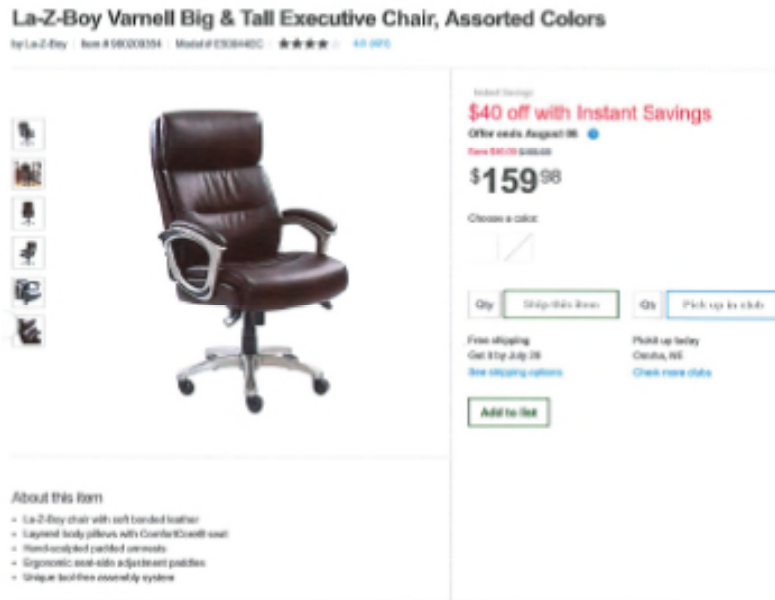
La-Z-Boy Varnell Big & Tall Executive Chair, Assorted Colors

by La-Z-Boy | Item # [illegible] | Model # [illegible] | ★★★★ 4.0 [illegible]

Instant Savings

$40 off with Instant Savings

Offer ends August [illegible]

Save $40.00 $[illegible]

$159.98

Choose a color:

Qty Ship this item

Qty Pick up in club

Free shipping
Get it by July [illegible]
See shipping options

Pickup today
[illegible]
Check more clubs

Add to list

About this item

• La-Z-Boy chair with soft bonded leather
• Layered body pillows with ComfortCore® seat
• Hand-sculpted padded armrests
• Ergonomic seat-side adjustment paddles
• Unique tool-free assembly system